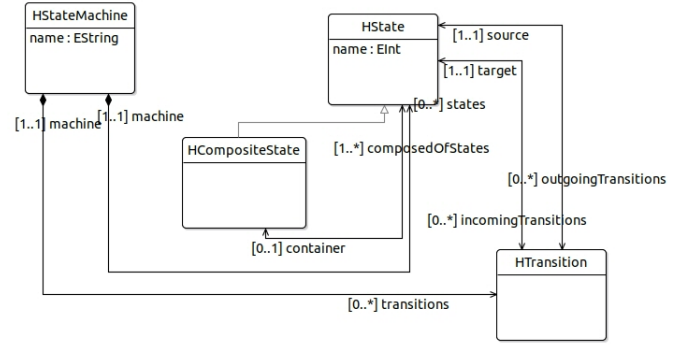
HStateMachine
name : EString

HState
name : EInt

[1..1] source
[1..1] target
[0..*] states
[1..1] machine
[1..1] machine

HCompositeState

[1..*] composedOfStates
[0..*] outgoingTransitions
[0..*] incomingTransitions
[0..1] container

HTransition

[0..*] transitions